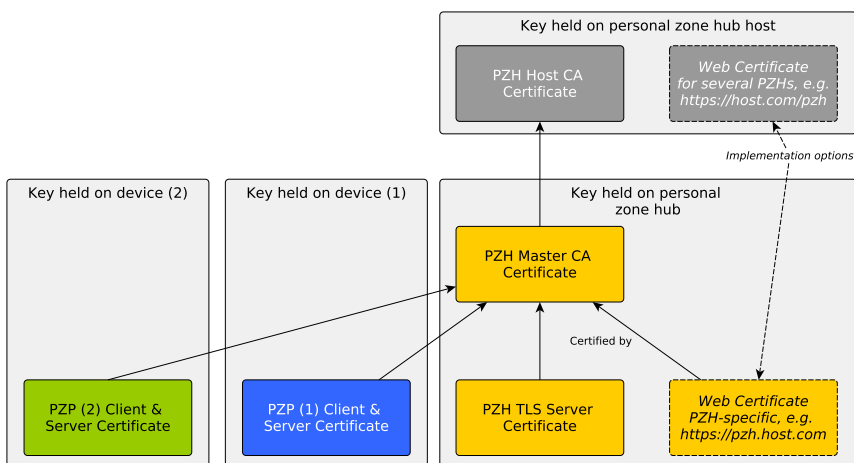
Key held on personal zone hub host

PZH Host CA Certificate

Web Certificate for several PZHs, e.g. https://host.com/pzh

Implementation options

Key held on device (2)

Key held on device (1)

Key held on personal zone hub

PZH Master CA Certificate

Certified by

PZP (2) Client & Server Certificate

PZP (1) Client & Server Certificate

PZH TLS Server Certificate

Web Certificate PZH-specific, e.g. https://pzh.host.com